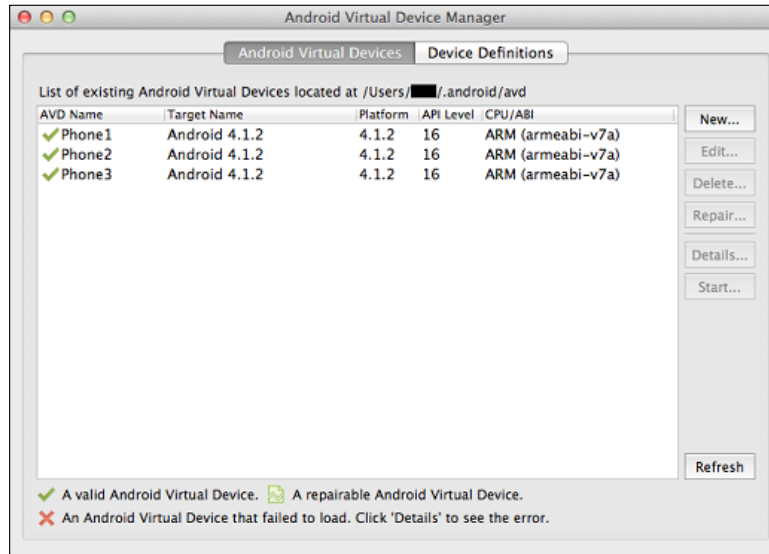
Android Virtual Device Manager

Android Virtual Devices | Device Definitions

List of existing Android Virtual Devices located at /Users/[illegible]/.android/avd

| AVD Name | Target Name | Platform | API Level | CPU/ABI |
|---|---|---|---|---|
| Phone1 | Android 4.1.2 | 4.1.2 | 16 | ARM (armeabi-v7a) |
| Phone2 | Android 4.1.2 | 4.1.2 | 16 | ARM (armeabi-v7a) |
| Phone3 | Android 4.1.2 | 4.1.2 | 16 | ARM (armeabi-v7a) |

New...
Edit...
Delete...
Repair...
Details...
Start...
Refresh

A valid Android Virtual Device. A repairable Android Virtual Device.
An Android Virtual Device that failed to load. Click 'Details' to see the error.